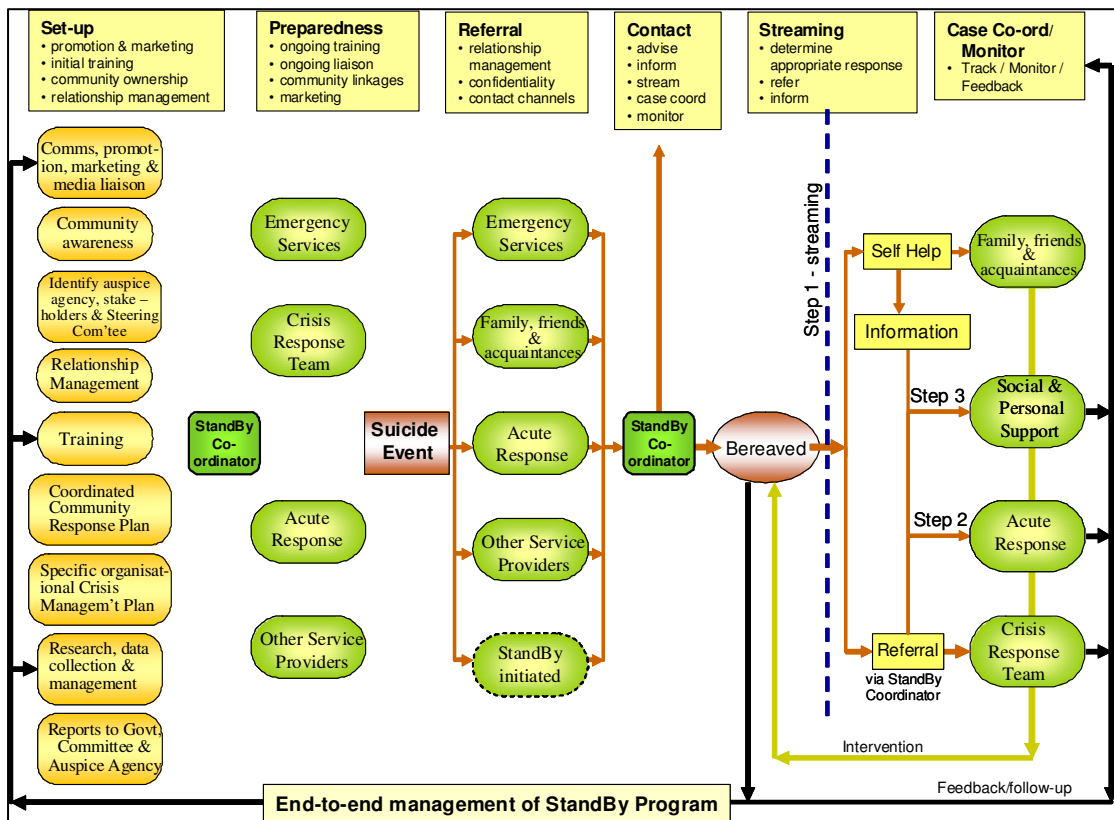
Set-up
• promotion & marketing
• initial training
• community ownership
• relationship management

Preparedness
• ongoing training
• ongoing liaison
• community linkages
• marketing

Referral
• relationship management
• confidentiality
• contact channels

Contact
• advise
• inform
• stream
• case coord
• monitor

Streaming
• determine appropriate response
• refer
• inform

Case Co-ord/ Monitor
• Track / Monitor / Feedback

Comms, promotion, marketing & media liaison

Community awareness

Identify auspice agency, stake – holders & Steering Com'tee

Relationship Management

Training

Coordinated Community Response Plan

Specific organisational Crisis Managem't Plan

Research, data collection & management

Reports to Govt, Committee & Auspice Agency

StandBy Co-ordinator

Emergency Services

Crisis Response Team

Acute Response

Other Service Providers

Suicide Event

Emergency Services

Family, friends & acquaintances

Acute Response

Other Service Providers

StandBy initiated

StandBy Co-ordinator

Bereaved

Step 1 - streaming

Self Help

Family, friends & acquaintances

Information

Step 3

Social & Personal Support

Step 2

Acute Response

Referral

via StandBy Coordinator

Crisis Response Team

Intervention

Feedback/follow-up

End-to-end management of StandBy Program